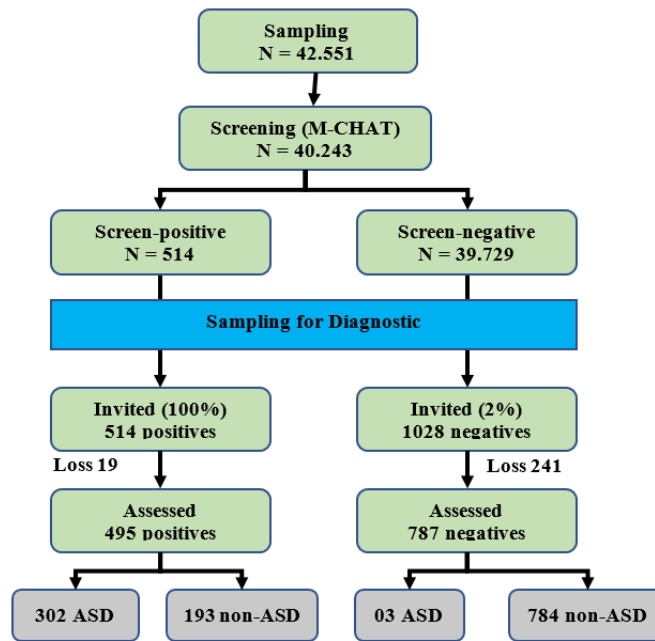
Sampling
N = 42.551

Screening (M-CHAT)
N = 40.243

Screen-positive
N = 514

Screen-negative
N = 39.729

Sampling for Diagnostic

Invited (100%)
514 positives

Invited (2%)
1028 negatives

Loss 19

Loss 241

Assessed
495 positives

Assessed
787 negatives

302 ASD

193 non-ASD

03 ASD

784 non-ASD